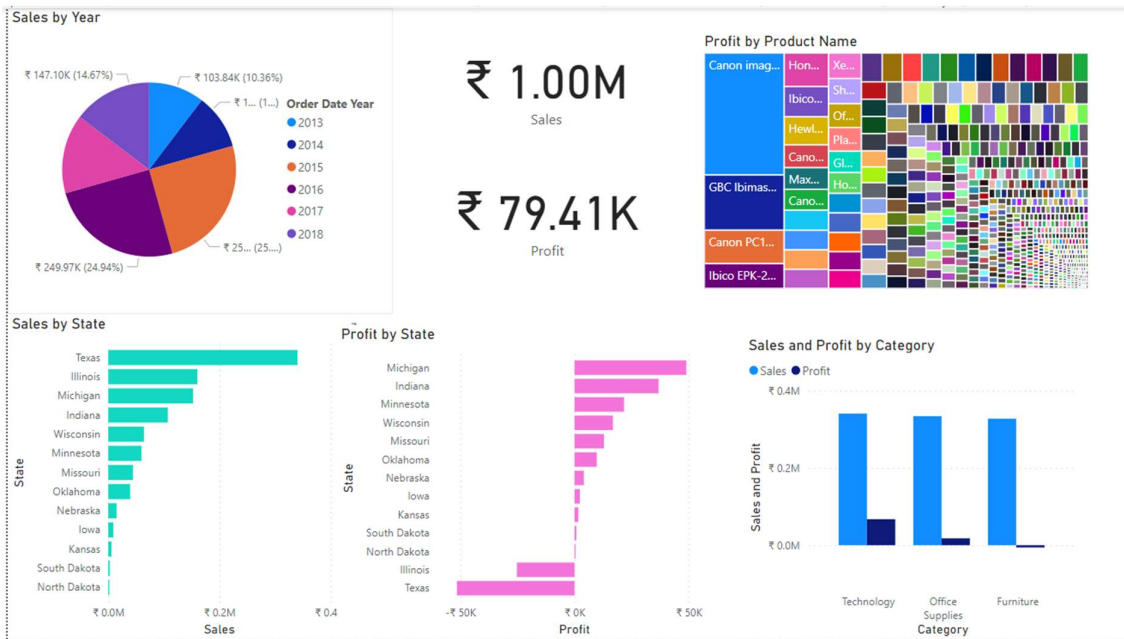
Sales by Year

₹ 147.10K (14.67%)
₹ 103.84K (10.36%)
₹ 1... (1...)
₹ 25... (25....)
₹ 249.97K (24.94%)

Order Date Year
2013
2014
2015
2016
2017
2018

₹ 1.00M
Sales

₹ 79.41K
Profit

Profit by Product Name
Canon imag...
Hon...
Xe...
Ibico...
Sh...
Hewl...
Of...
Cano...
Pla...
Max...
Gl...
GBC Ibimas...
Cano...
Ho...
Canon PC1...
Ibico EPK-2...

Sales by State
Texas
Illinois
Michigan
Indiana
Wisconsin
Minnesota
Missouri
Oklahoma
Nebraska
Iowa
Kansas
South Dakota
North Dakota
State
₹ 0.0M
₹ 0.2M
₹ 0.4
Sales

Profit by State
Michigan
Indiana
Minnesota
Wisconsin
Missouri
Oklahoma
Nebraska
Iowa
Kansas
South Dakota
North Dakota
Illinois
Texas
State
-₹ 50K
₹ 0K
₹ 50K
Profit

Sales and Profit by Category
Sales
Profit
₹ 0.4M
₹ 0.2M
₹ 0.0M
Sales and Profit
Technology
Office Supplies
Furniture
Category